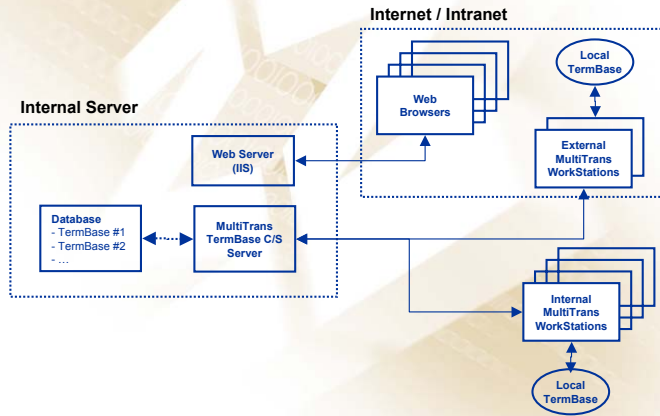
Internet / Intranet

Local TermBase

Web Browsers

Internal Server

Web Server (IIS)

External MultiTrans WorkStations

Database
- TermBase #1
- TermBase #2
- ...

MultiTrans TermBase C/S Server

Internal MultiTrans WorkStations

Local TermBase